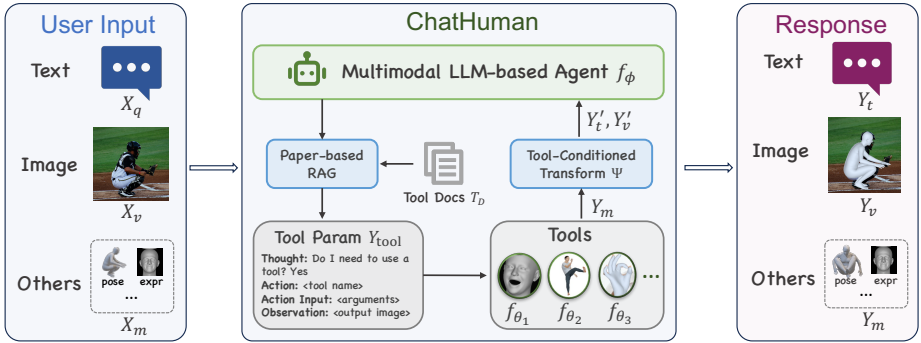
User Input

Text

$X_q$

Image

$X_v$

Others

pose expr

...

$X_m$

ChatHuman

Multimodal LLM-based Agent $f_\phi$

Paper-based RAG

Tool Docs $T_D$

$Y_t', Y_v'$

Tool-Conditioned Transform $\Psi$

$Y_m$

Tool Param $Y_{\text{tool}}$

Thought: Do I need to use a tool? Yes

Action: <tool name>

Action Input: <arguments>

Observation: <output image>

Tools

...

$f_{\theta_1}$ $f_{\theta_2}$ $f_{\theta_3}$

Response

Text

$Y_t$

Image

$Y_v$

Others

pose expr

...

$Y_m$